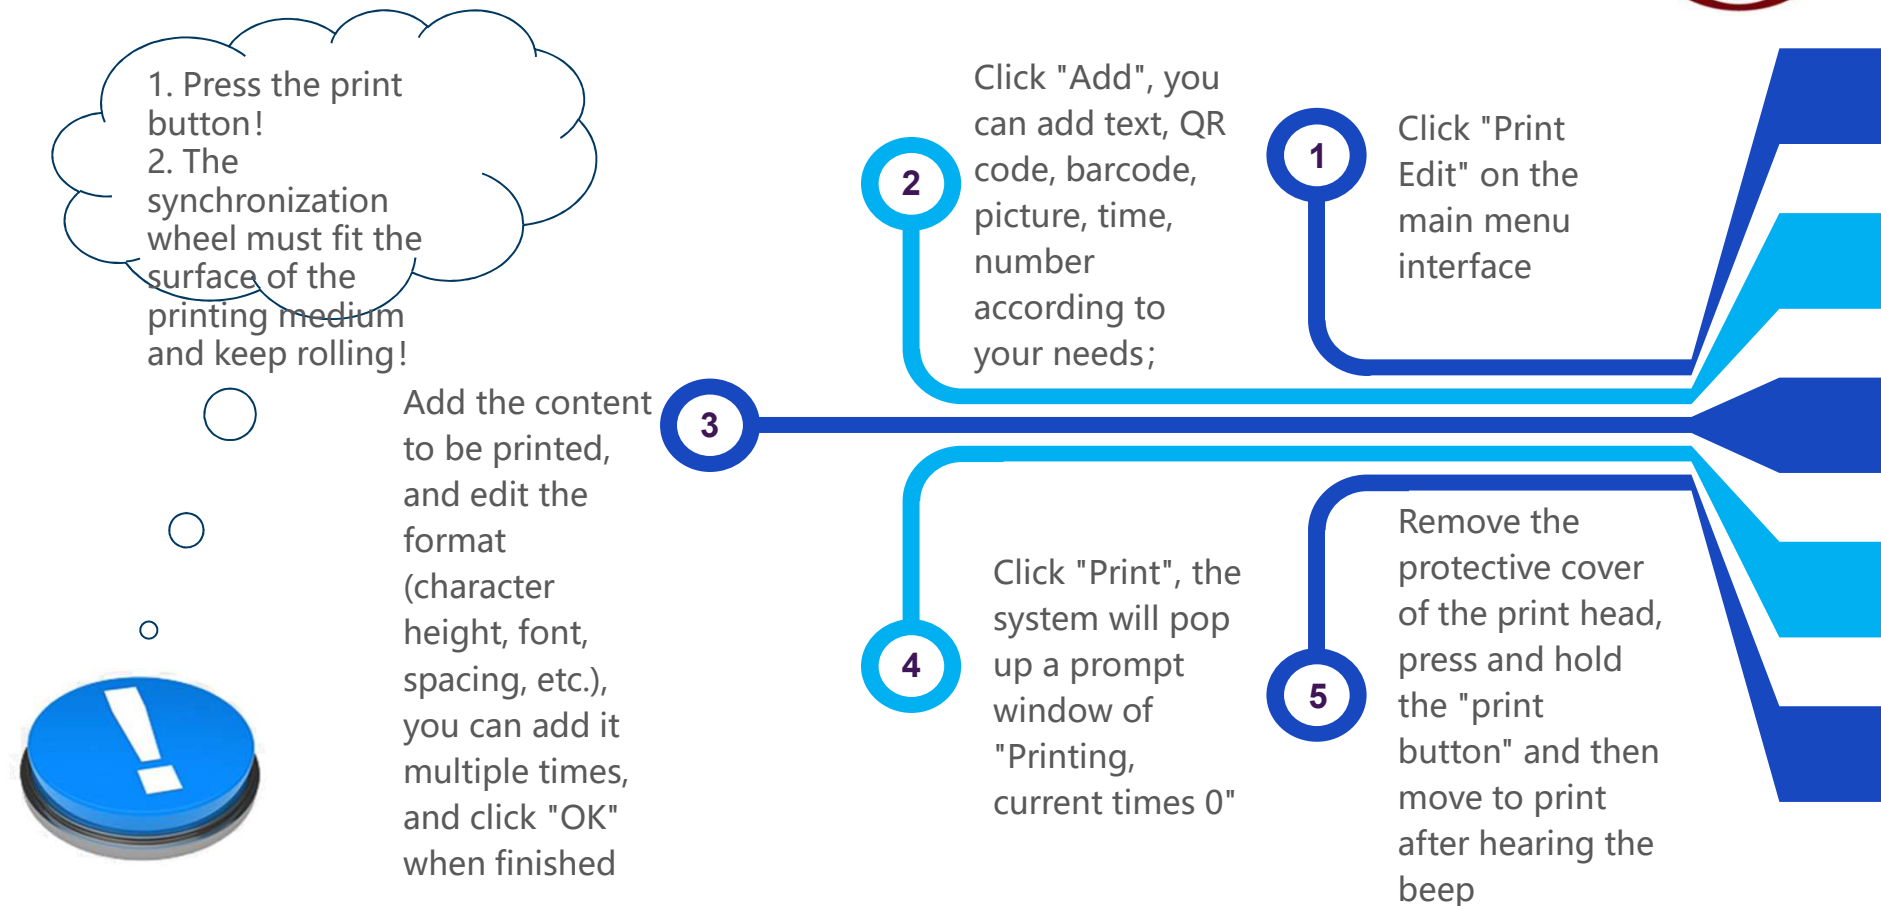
1. Press the print button!
2. The synchronization wheel must fit the surface of the printing medium and keep rolling!

1

Click "Print Edit" on the main menu interface

2

Click "Add", you can add text, QR code, barcode, picture, time, number according to your needs;

3

Add the content to be printed, and edit the format (character height, font, spacing, etc.), you can add it multiple times, and click "OK" when finished

4

Click "Print", the system will pop up a prompt window of "Printing, current times 0"

5

Remove the protective cover of the print head, press and hold the "print button" and then move to print after hearing the beep